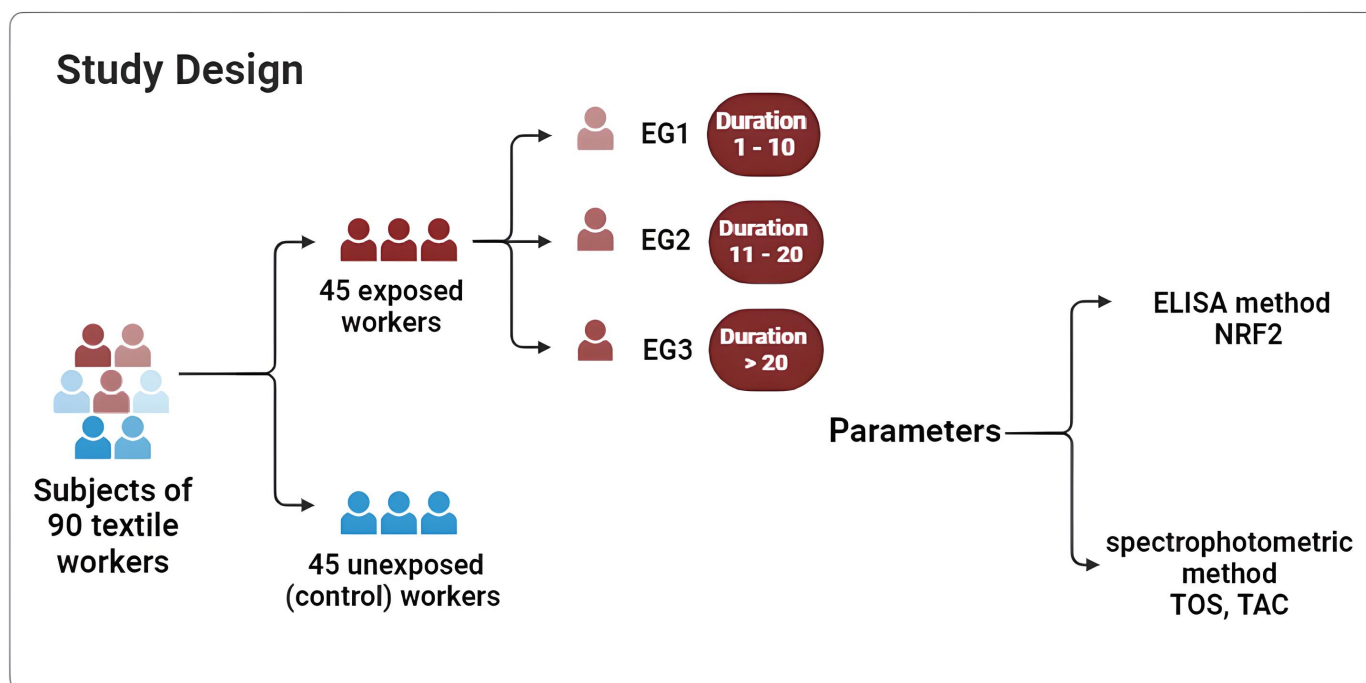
Study Design

Subjects of 90 textile workers

45 exposed workers

EG1 Duration 1 - 10

EG2 Duration 11 - 20

EG3 Duration > 20

45 unexposed (control) workers

Parameters

ELISA method NRF2

spectrophotometric method TOS, TAC